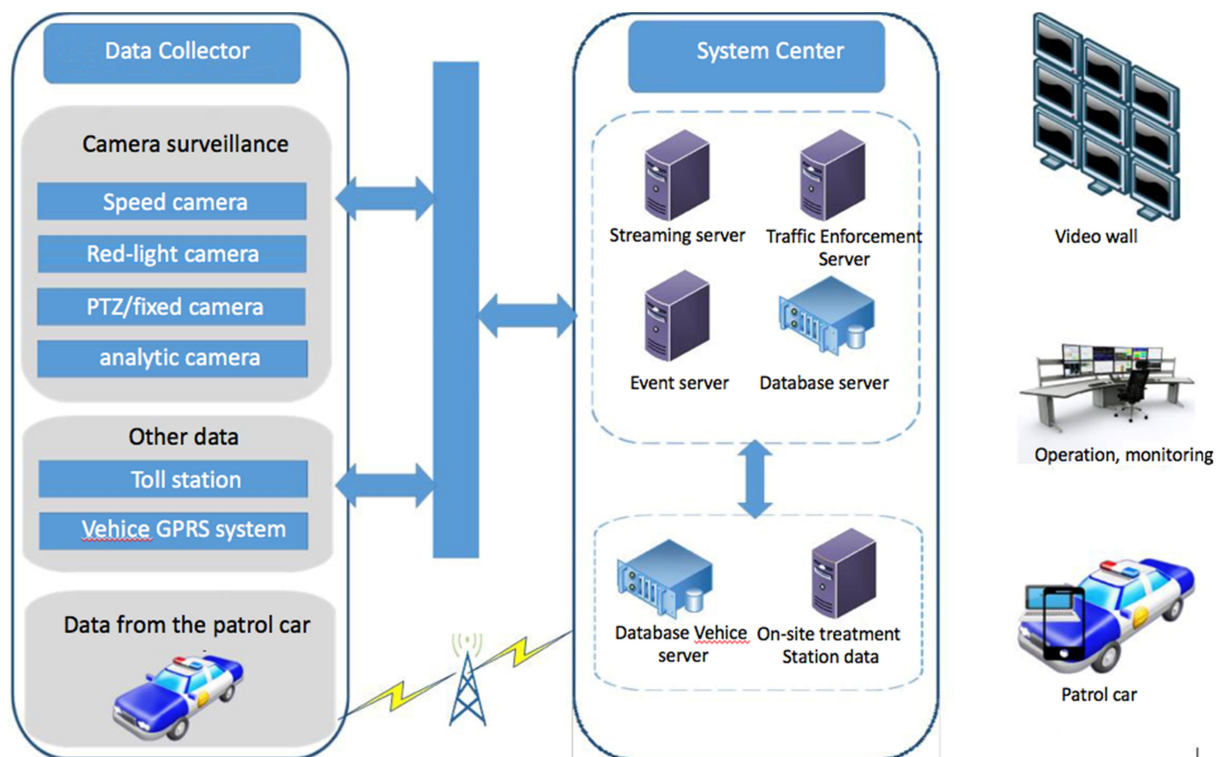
Data Collector

Camera surveillance

Speed camera

Red-light camera

PTZ/fixed camera

analytic camera

Other data

Toll station

Vehice GPRS system

Data from the patrol car

System Center

Streaming server

Traffic Enforcement Server

Event server

Database server

Database Vehice server

On-site treatment Station data

Video wall

Operation, monitoring

Patrol car